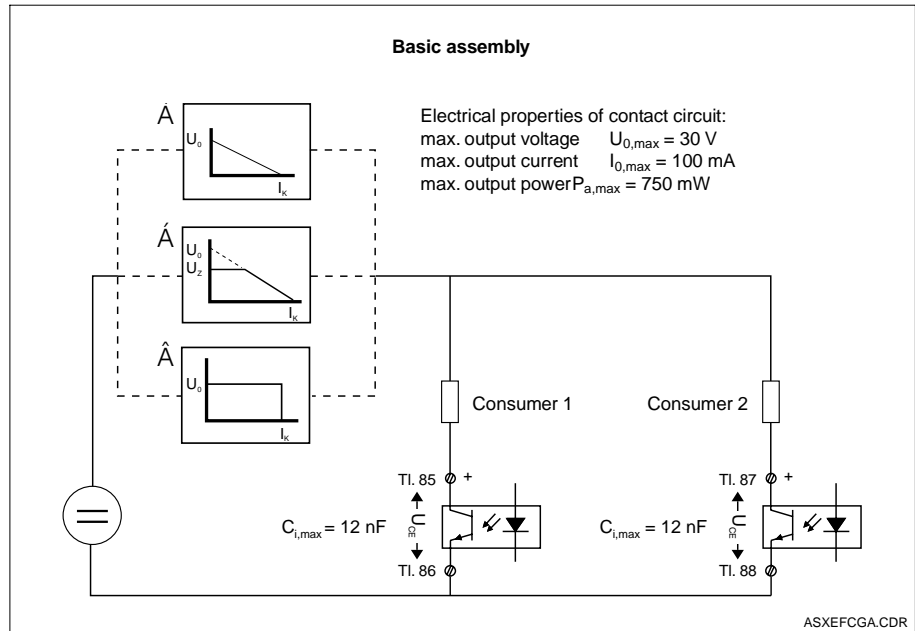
Basic assembly

Electrical properties of contact circuit:
max. output voltage $U_{0,max}$ = 30 V
max. output current $I_{0,max}$ = 100 mA
max. output power$P_{a,max}$ = 750 mW

Á

$U_0$

$I_K$

Á

$U_0$

$U_Z$

$I_K$

Â

$U_0$

$I_K$

Consumer 1

Consumer 2

Tl. 85 +

Tl. 87 +

$C_{i,max}$ = 12 nF

$U_{CE}$

$C_{i,max}$ = 12 nF

$U_{CE}$

Tl. 86

Tl. 88

ASXEFCGA.CDR